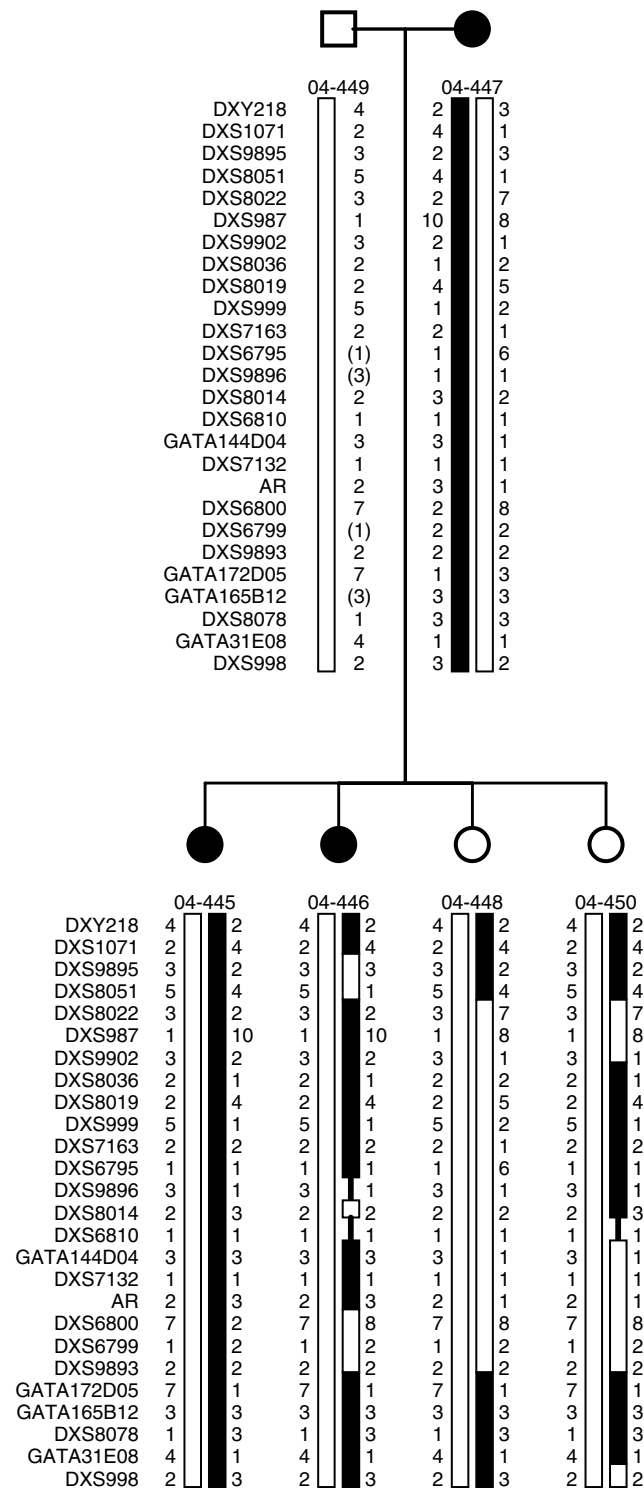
04-449

| | |
|---|---|
| DXY218 | 4 |
| DXS1071 | 2 |
| DXS9895 | 3 |
| DXS8051 | 5 |
| DXS8022 | 3 |
| DXS987 | 1 |
| DXS9902 | 3 |
| DXS8036 | 2 |
| DXS8019 | 2 |
| DXS999 | 5 |
| DXS7163 | 2 |
| DXS6795 | (1) |
| DXS9896 | (3) |
| DXS8014 | 2 |
| DXS6810 | 1 |
| GATA144D04 | 3 |
| DXS7132 | 1 |
| AR | 2 |
| DXS6800 | 7 |
| DXS6799 | (1) |
| DXS9893 | 2 |
| GATA172D05 | 7 |
| GATA165B12 | (3) |
| DXS8078 | 1 |
| GATA31E08 | 4 |
| DXS998 | 2 |

04-447

| | |
|---|---|
| 2 | 3 |
| 4 | 1 |
| 2 | 3 |
| 4 | 1 |
| 2 | 7 |
| 10 | 8 |
| 2 | 1 |
| 1 | 2 |
| 4 | 5 |
| 1 | 2 |
| 2 | 1 |
| 1 | 6 |
| 1 | 1 |
| 3 | 2 |
| 1 | 1 |
| 3 | 1 |
| 1 | 1 |
| 3 | 1 |
| 2 | 8 |
| 2 | 2 |
| 2 | 2 |
| 1 | 3 |
| 3 | 3 |
| 3 | 3 |
| 1 | 1 |
| 3 | 2 |

| | 04-445 | | 04-446 | | 04-448 | | 04-450 | |
|---|---|---|---|---|---|---|---|---|
| DXY218 | 4 | 2 | 4 | 2 | 4 | 2 | 4 | 2 |
| DXS1071 | 2 | 4 | 2 | 4 | 2 | 4 | 2 | 4 |
| DXS9895 | 3 | 2 | 3 | 3 | 3 | 2 | 3 | 2 |
| DXS8051 | 5 | 4 | 5 | 1 | 5 | 4 | 5 | 4 |
| DXS8022 | 3 | 2 | 3 | 2 | 3 | 7 | 3 | 7 |
| DXS987 | 1 | 10 | 1 | 10 | 1 | 8 | 1 | 8 |
| DXS9902 | 3 | 2 | 3 | 2 | 3 | 1 | 3 | 1 |
| DXS8036 | 2 | 1 | 2 | 1 | 2 | 2 | 2 | 1 |
| DXS8019 | 2 | 4 | 2 | 4 | 2 | 5 | 2 | 4 |
| DXS999 | 5 | 1 | 5 | 1 | 5 | 2 | 5 | 1 |
| DXS7163 | 2 | 2 | 2 | 2 | 2 | 1 | 2 | 2 |
| DXS6795 | 1 | 1 | 1 | 1 | 1 | 6 | 1 | 1 |
| DXS9896 | 3 | 1 | 3 | 1 | 3 | 1 | 3 | 1 |
| DXS8014 | 2 | 3 | 2 | 2 | 2 | 2 | 2 | 3 |
| DXS6810 | 1 | 1 | 1 | 1 | 1 | 1 | 1 | 1 |
| GATA144D04 | 3 | 3 | 3 | 3 | 3 | 1 | 3 | 1 |
| DXS7132 | 1 | 1 | 1 | 1 | 1 | 1 | 1 | 1 |
| AR | 2 | 3 | 2 | 3 | 2 | 1 | 2 | 1 |
| DXS6800 | 7 | 2 | 7 | 8 | 7 | 8 | 7 | 8 |
| DXS6799 | 1 | 2 | 1 | 2 | 1 | 2 | 1 | 2 |
| DXS9893 | 2 | 2 | 2 | 2 | 2 | 2 | 2 | 2 |
| GATA172D05 | 7 | 1 | 7 | 1 | 7 | 1 | 7 | 1 |
| GATA165B12 | 3 | 3 | 3 | 3 | 3 | 3 | 3 | 3 |
| DXS8078 | 1 | 3 | 1 | 3 | 1 | 3 | 1 | 3 |
| GATA31E08 | 4 | 1 | 4 | 1 | 4 | 1 | 4 | 1 |
| DXS998 | 2 | 3 | 2 | 3 | 2 | 3 | 2 | 2 |